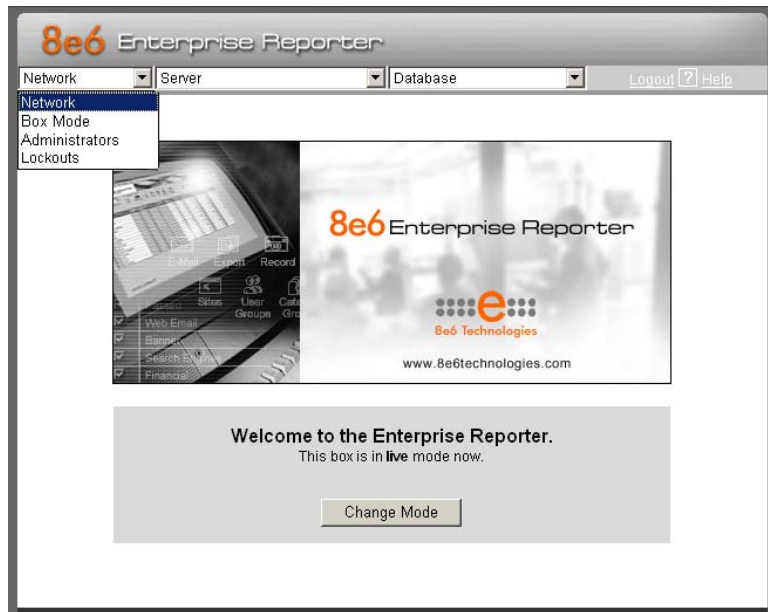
8e6 Enterprise Reporter

Network
Server
Database
Logout ? Help

Network
Box Mode
Administrators
Lockouts

E-Mail
Export
Record
Sites
User Groups
Cate Gro
Web Email
Banner
Search Engines
Financial

8e6 Enterprise Reporter

8e6 Technologies

www.8e6technologies.com

Welcome to the Enterprise Reporter.
This box is in **live** mode now.

Change Mode